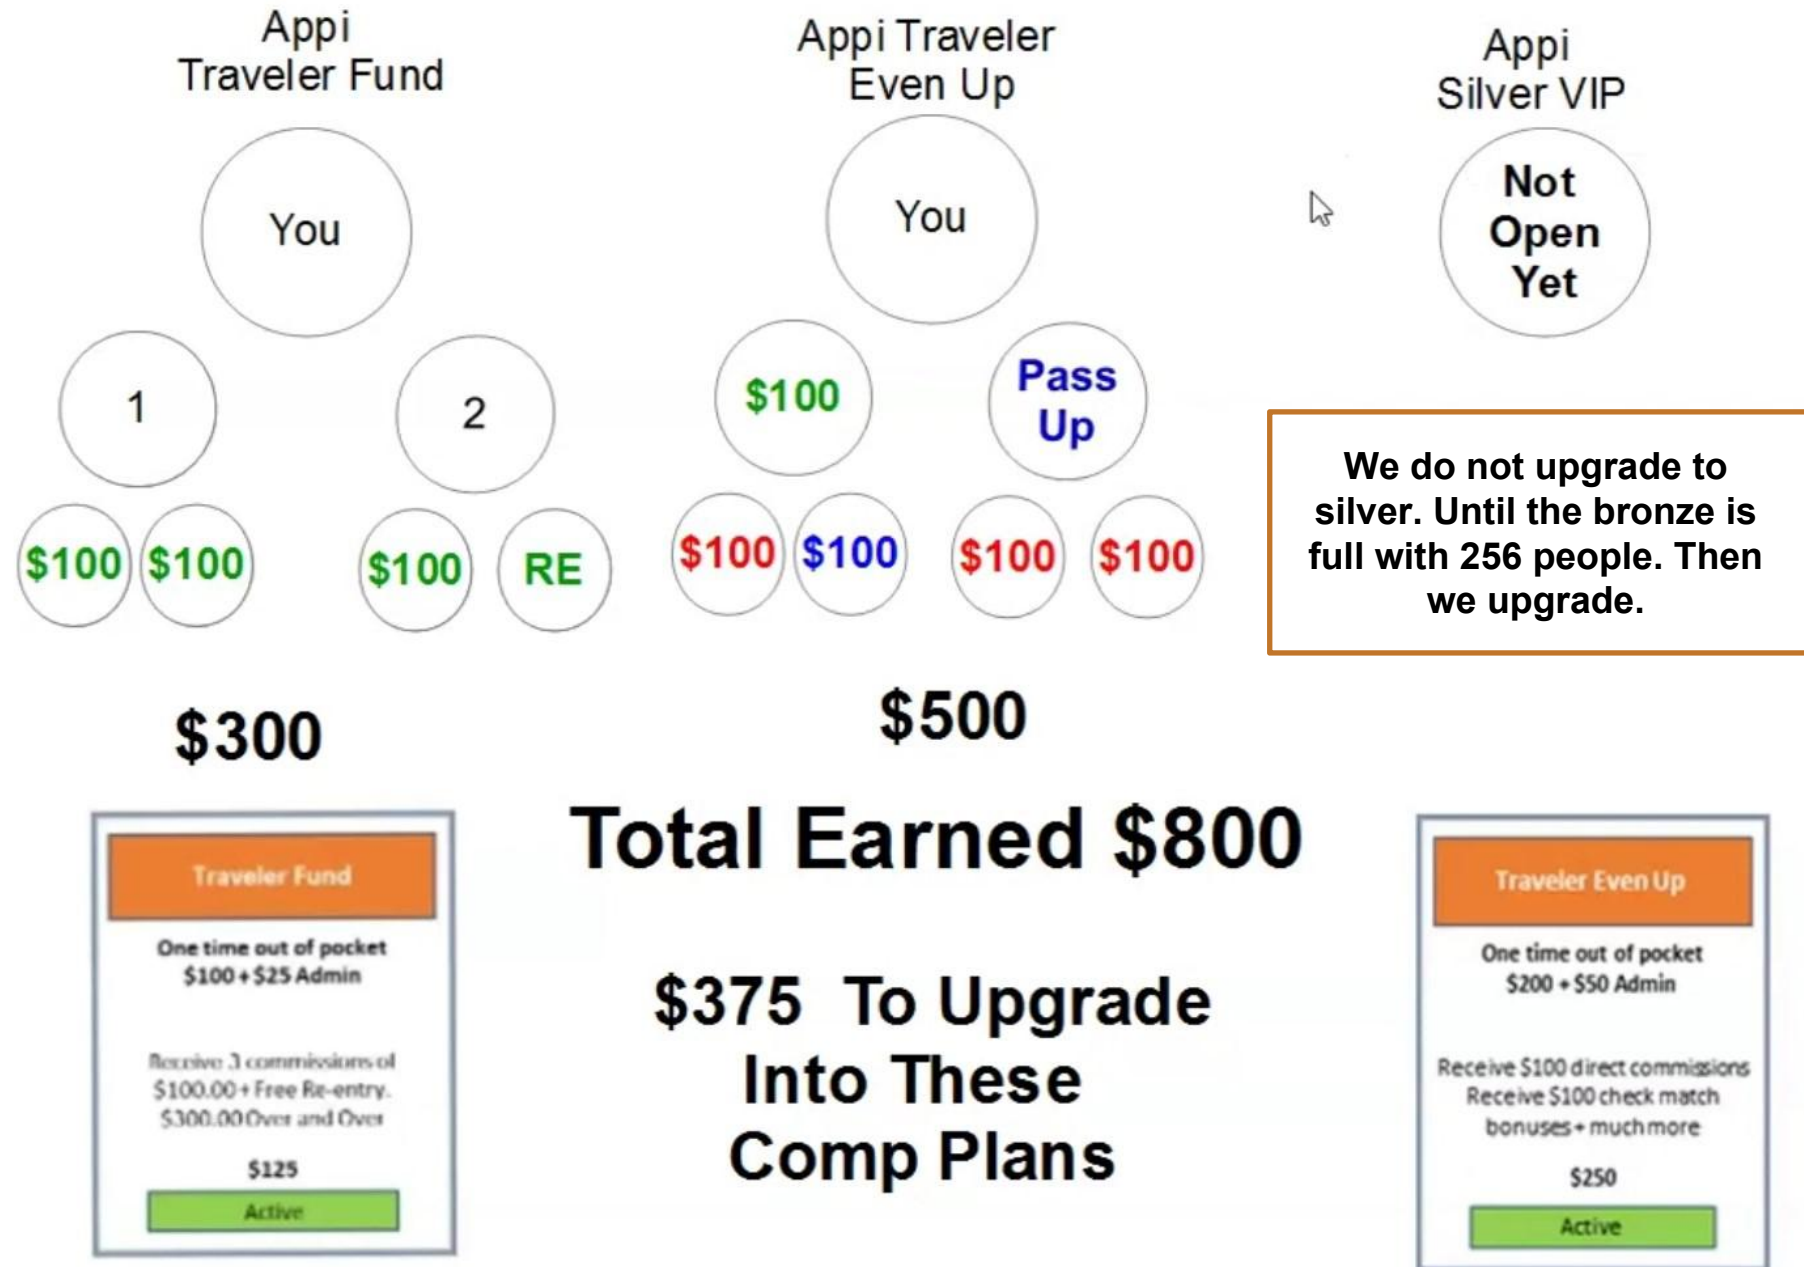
Appi
Traveler Fund

You

1

2

$100 $100

$100 RE

$300

Appi Traveler
Even Up

You

$100

Pass Up

$100 $100

$100 $100

$500

Appi
Silver VIP

Not Open Yet

We do not upgrade to silver. Until the bronze is full with 256 people. Then we upgrade.

Traveler Fund

One time out of pocket
$100 + $25 Admin

Receive 3 commissions of $100.00 + Free Re-entry. $300.00 Over and Over

$125

Active

Total Earned $800

$375 To Upgrade Into These Comp Plans

Traveler Even Up

One time out of pocket
$200 + $50 Admin

Receive $100 direct commissions
Receive $100 check match bonuses + much more

$250

Active